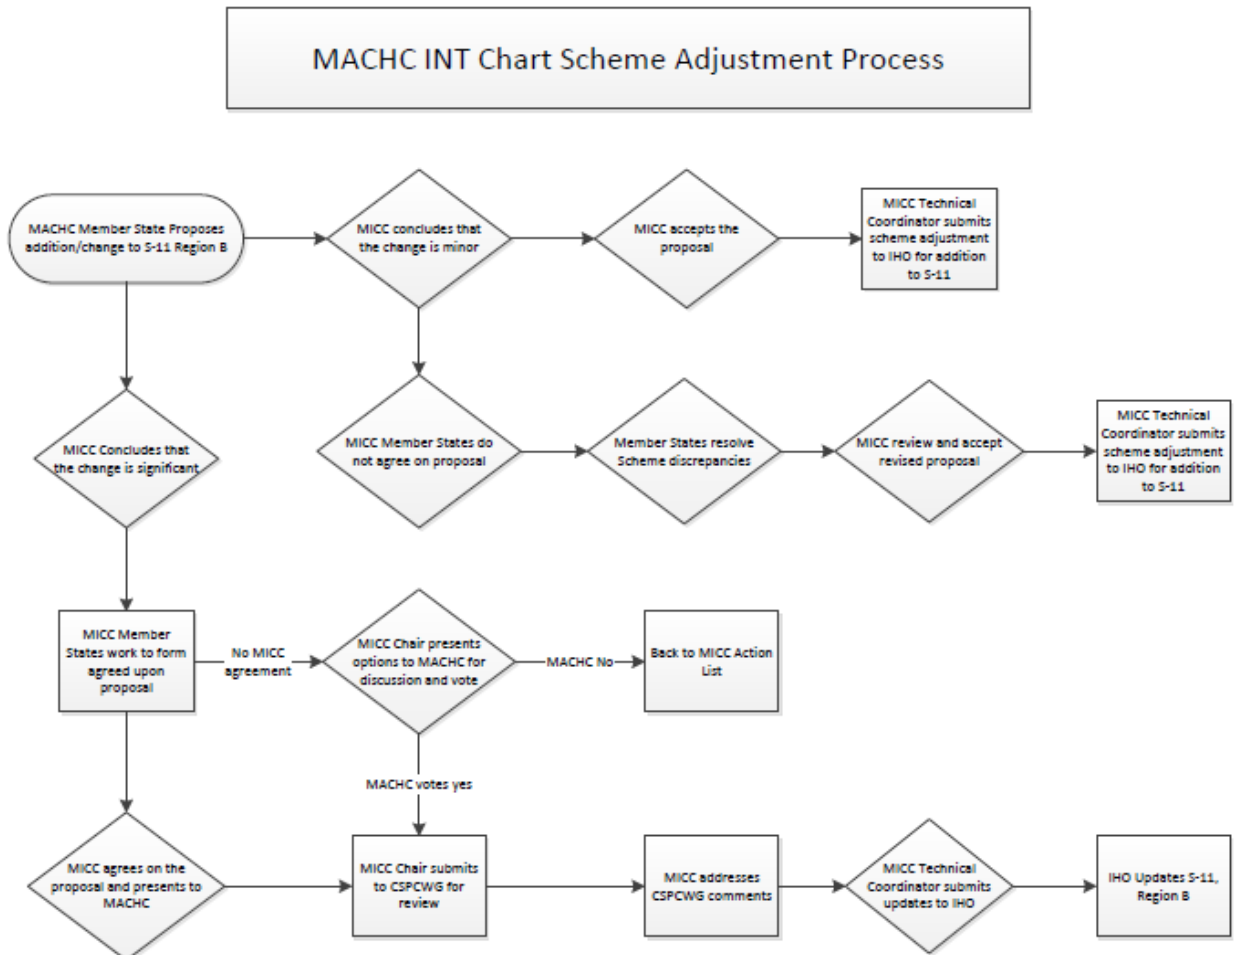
MACHC INT Chart Scheme Adjustment Process

MACHC Member State Proposes addition/change to S-11 Region B

MICC concludes that the change is minor

MICC accepts the proposal

MICC Technical Coordinator submits scheme adjustment to IHO for addition to S-11

MICC Concludes that the change is significant

MICC Member States do not agree on proposal

Member States resolve Scheme discrepancies

MICC review and accept revised proposal

MICC Technical Coordinator submits scheme adjustment to IHO for addition to S-11

MICC Member States work to form agreed upon proposal

No MICC agreement

MICC Chair presents options to MACHC for discussion and vote

MACHC No

Back to MICC Action List

MACHC votes yes

MICC agrees on the proposal and presents to MACHC

MICC Chair submits to CSPCWG for review

MICC addresses CSPCWG comments

MICC Technical Coordinator submits updates to IHO

IHO Updates S-11, Region B